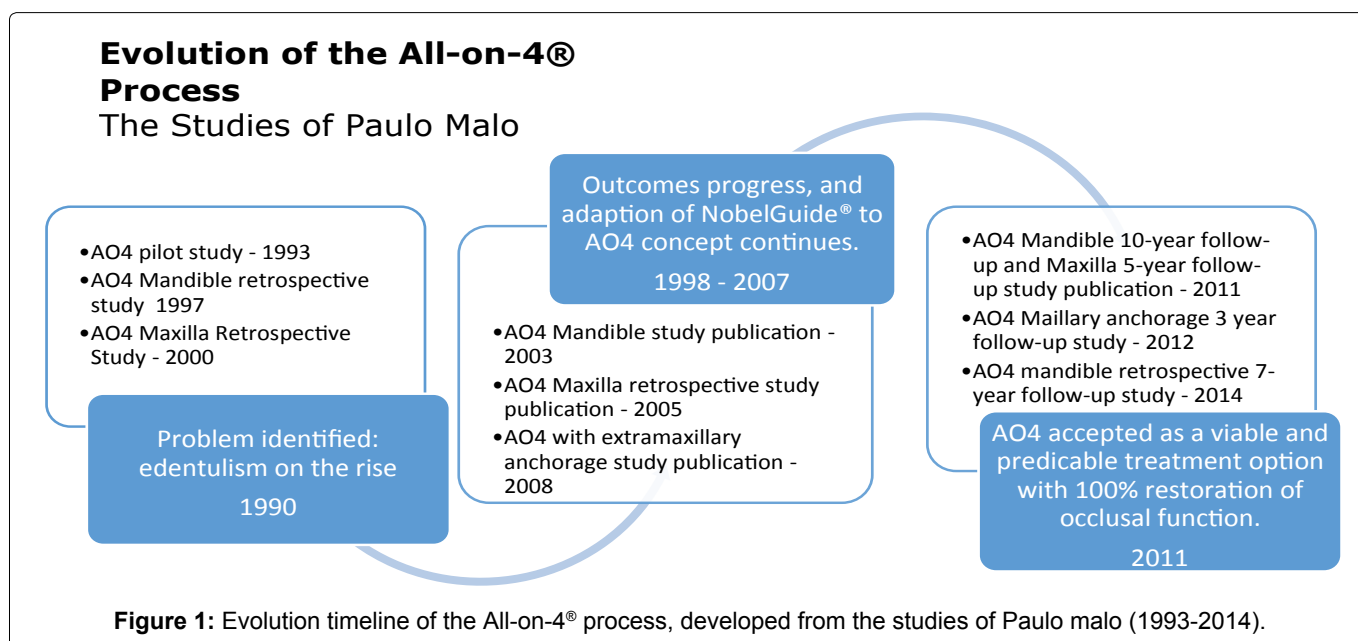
**Evolution of the All-on-4® Process**
The Studies of Paulo Malo

•AO4 pilot study - 1993
•AO4 Mandible retrospective study 1997
•AO4 Maxilla Retrospective Study - 2000

Problem identified: edentulism on the rise
1990

Outcomes progress, and adaption of NobelGuide® to AO4 concept continues.
1998 - 2007

•AO4 Mandible study publication - 2003
•AO4 Maxilla retrospective study publication - 2005
•AO4 with extramaxillary anchorage study publication - 2008

•AO4 Mandible 10-year follow-up and Maxilla 5-year follow-up study publication - 2011
•AO4 Maillary anchorage 3 year follow-up study - 2012
•AO4 mandible retrospective 7-year follow-up study - 2014

AO4 accepted as a viable and predicable treatment option with 100% restoration of occlusal function.
2011

**Figure 1:** Evolution timeline of the All-on-4® process, developed from the studies of Paulo malo (1993-2014).